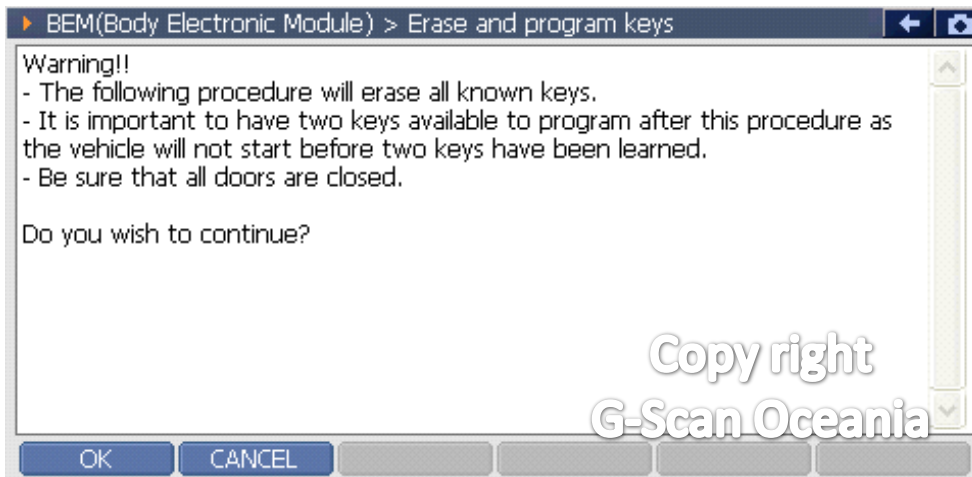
BEM(Body Electronic Module) > Erase and program keys

Warning!!
- The following procedure will erase all known keys.
- It is important to have two keys available to program after this procedure as the vehicle will not start before two keys have been learned.
- Be sure that all doors are closed.

Do you wish to continue?

Copy right
G-Scan Oceania

OK
CANCEL